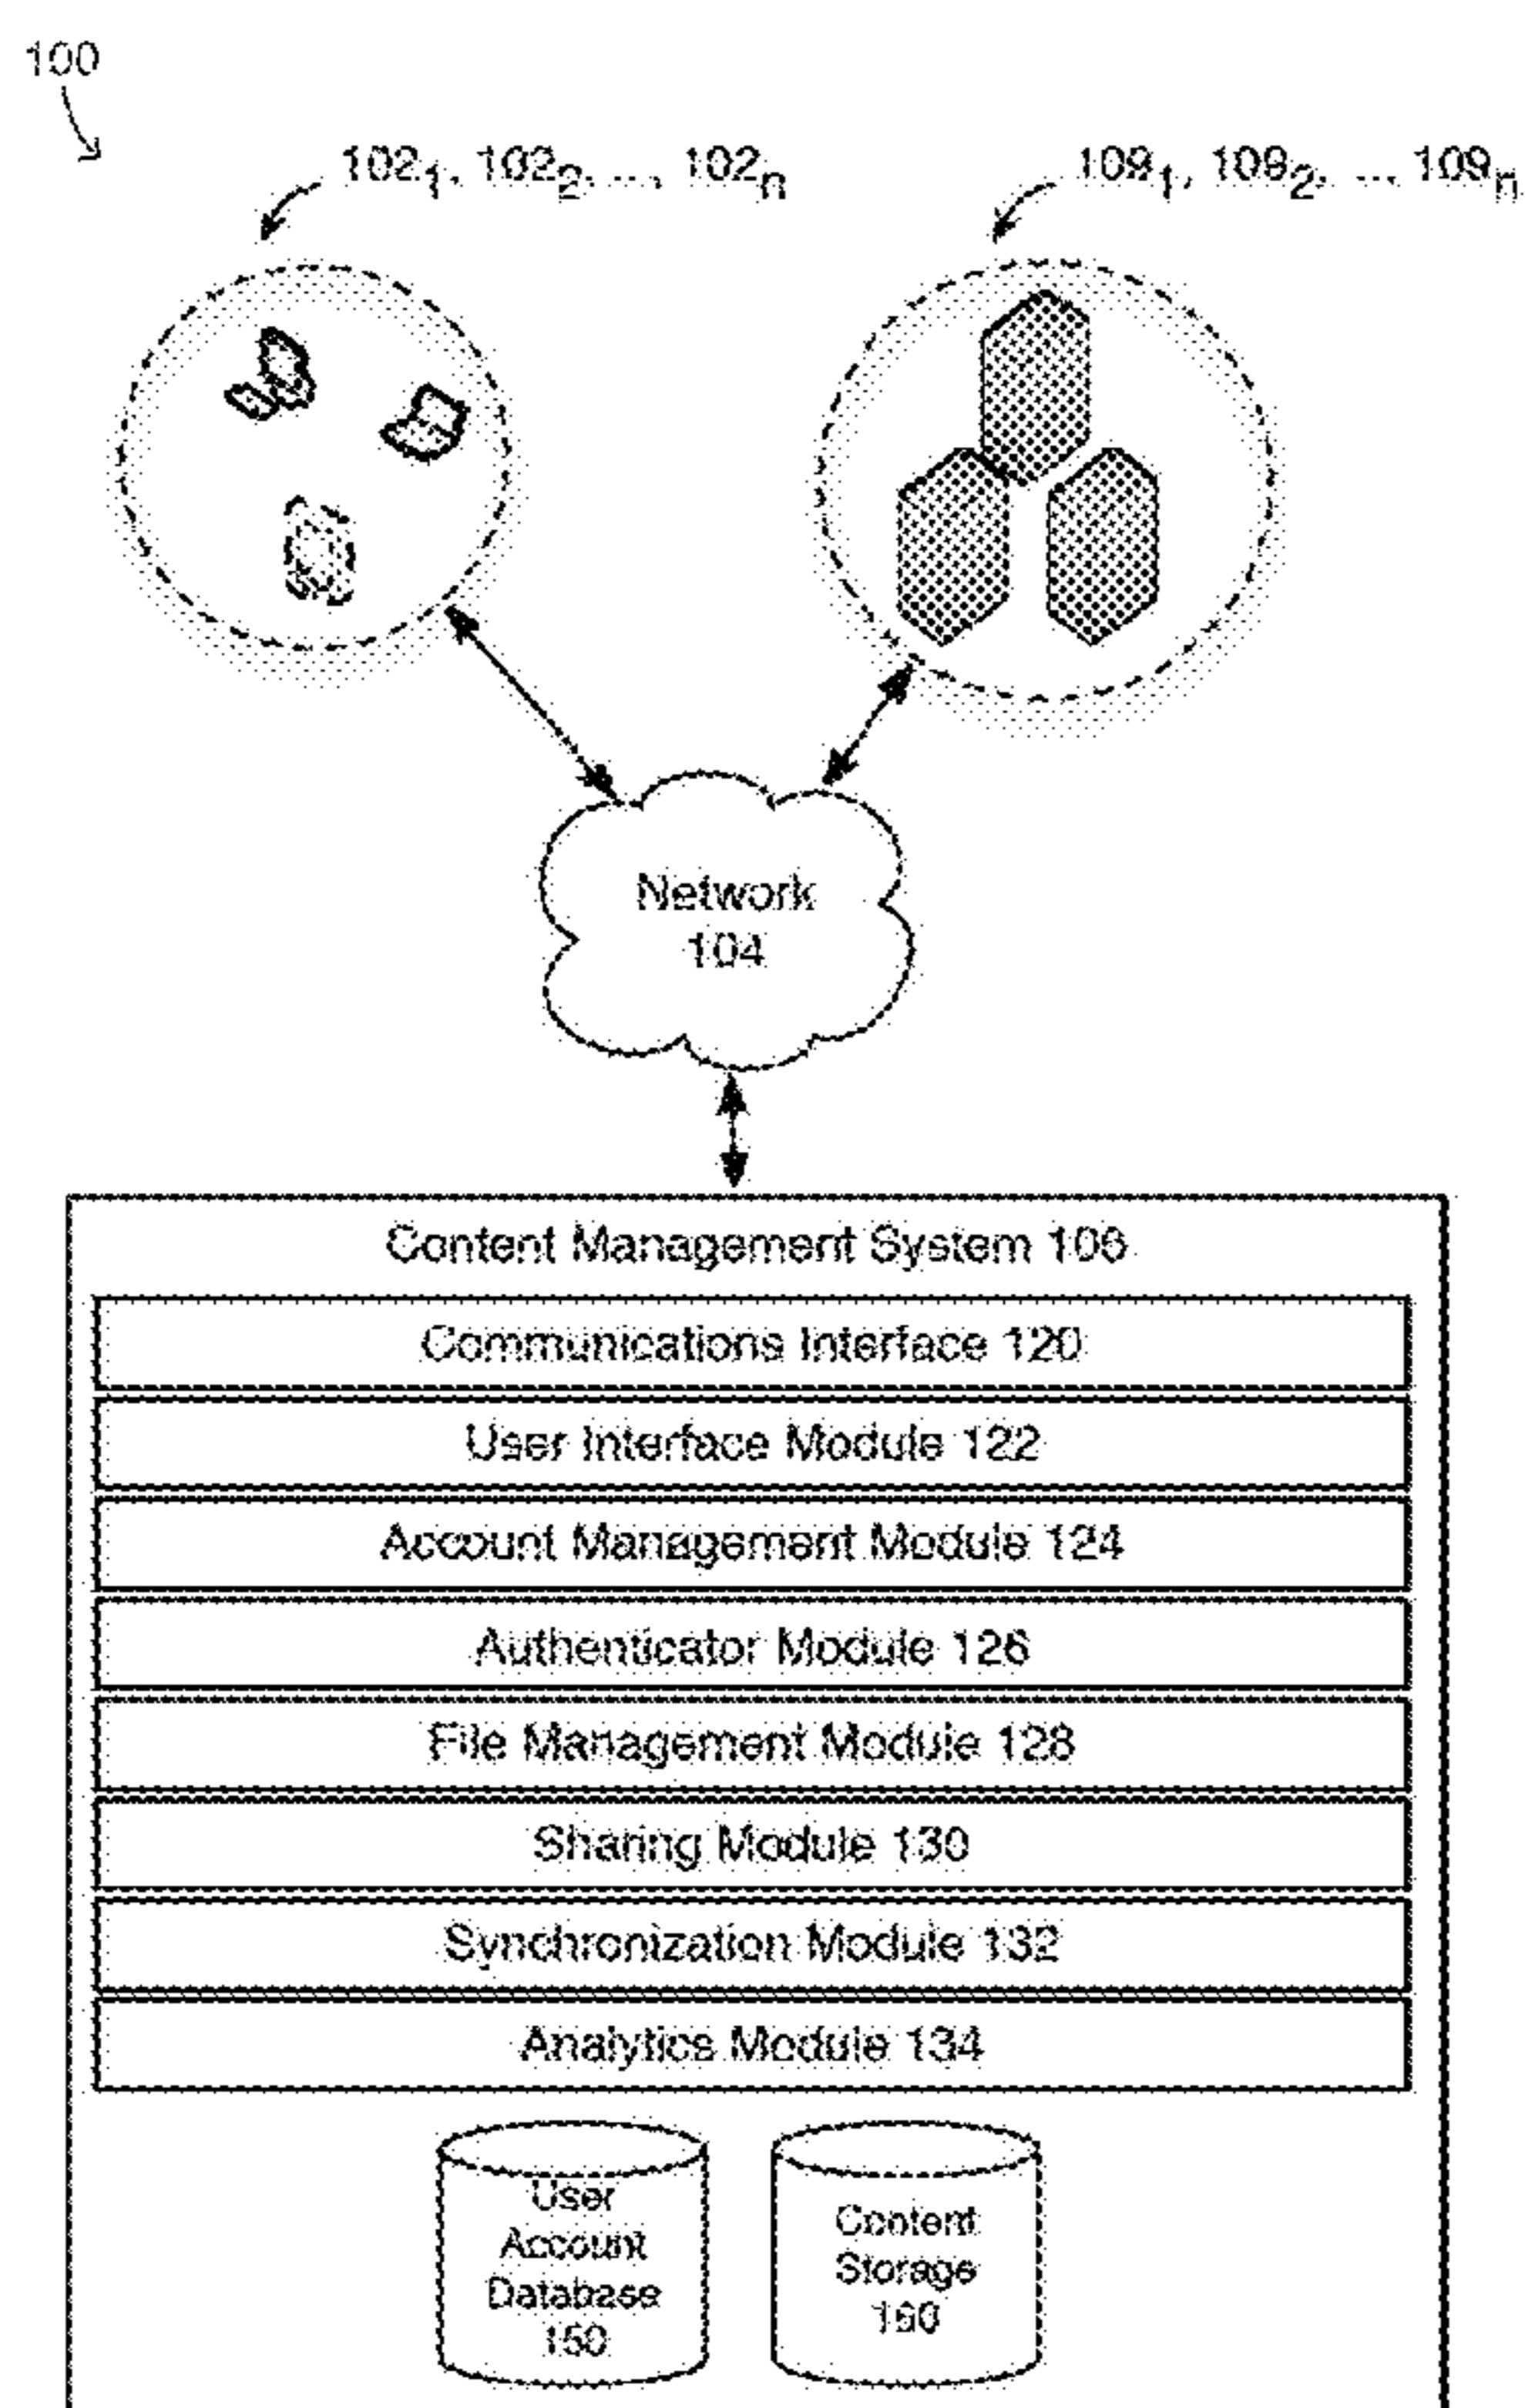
100

$102_1, 102_2, \ldots, 102_n$

$109_1, 109_2, \ldots, 109_n$

Network 104

Content Management System 106

Communications Interface 120

User Interface Module 122

Account Management Module 124

Authenticator Module 126

File Management Module 128

Sharing Module 130

Synchronization Module 132

Analytics Module 134

User Account Database 150

Content Storage 160